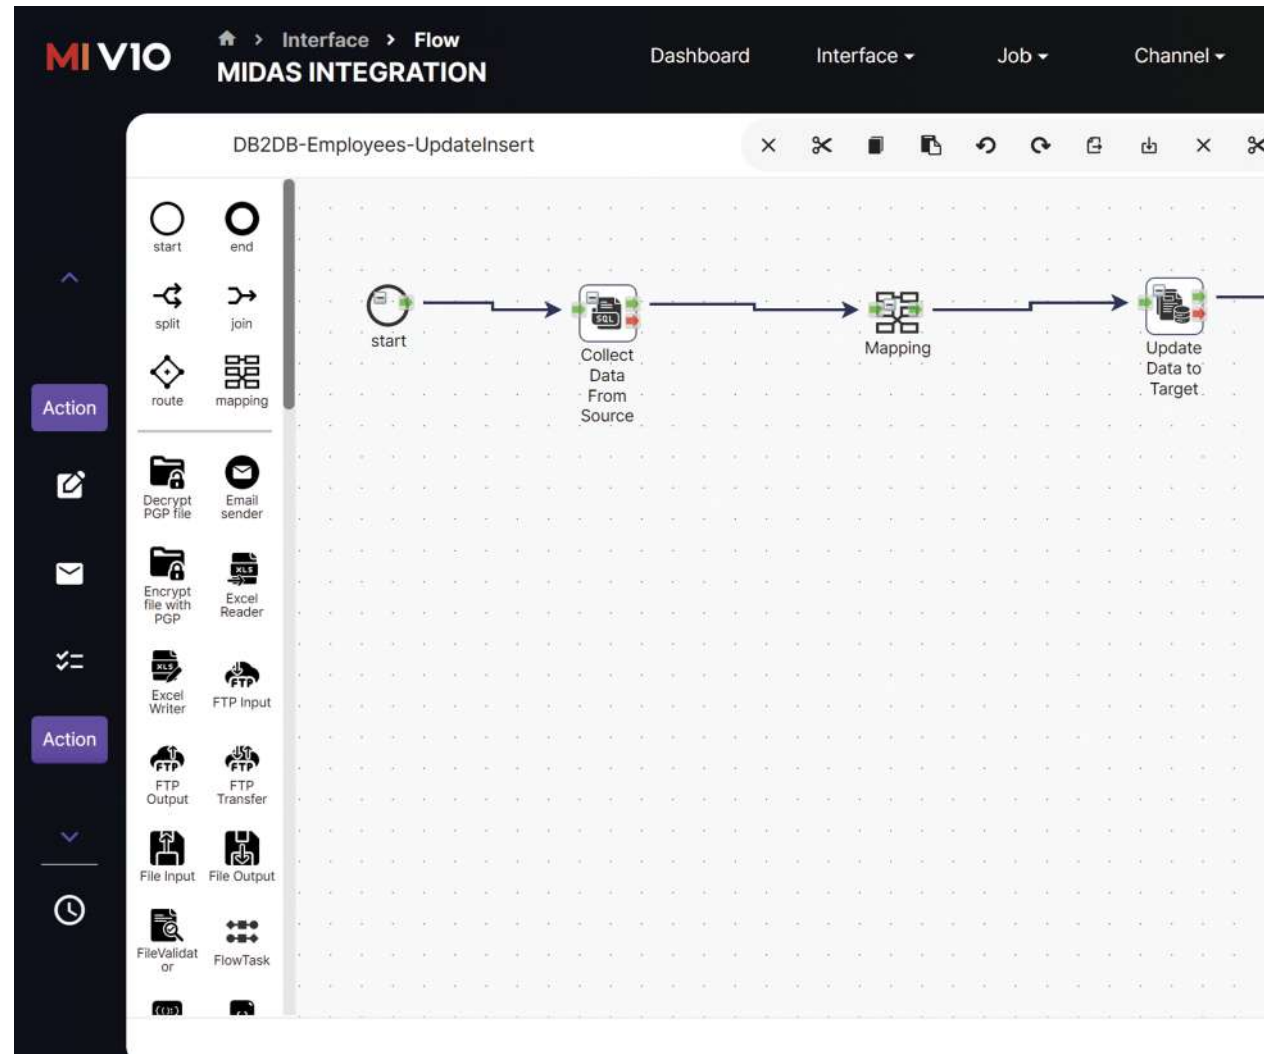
MI V10

Interface > Flow

MIDAS INTEGRATION

Dashboard Interface Job Channel

DB2DB-Employees-UpdateInsert

Action

Action

start end

split join

route mapping

Decrypt PGP file

Email sender

Encrypt file with PGP

Excel Reader

Excel Writer

FTP Input

FTP Output

FTP Transfer

File Input

File Output

FileValidator

FlowTask

start

Collect Data From Source

Mapping

Update Data to Target